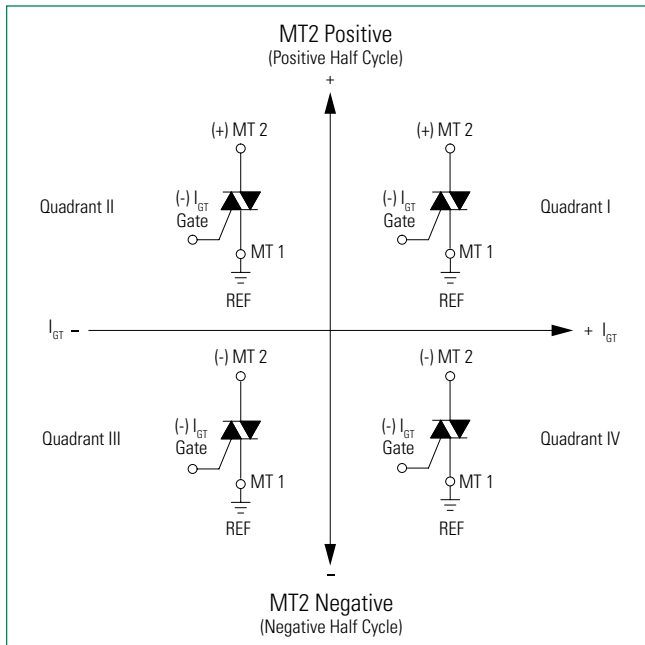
MT2 Positive
(Positive Half Cycle)

+

(+) MT 2

Quadrant II

(-) $I_{GT}$
Gate

MT 1

REF

(+) MT 2

(-) $I_{GT}$
Gate

Quadrant I

MT 1

REF

$I_{GT}$ –

+ $I_{GT}$

(-) MT 2

Quadrant III

(-) $I_{GT}$
Gate

MT 1

REF

(-) MT 2

(-) $I_{GT}$
Gate

Quadrant IV

MT 1

REF

–

MT2 Negative
(Negative Half Cycle)